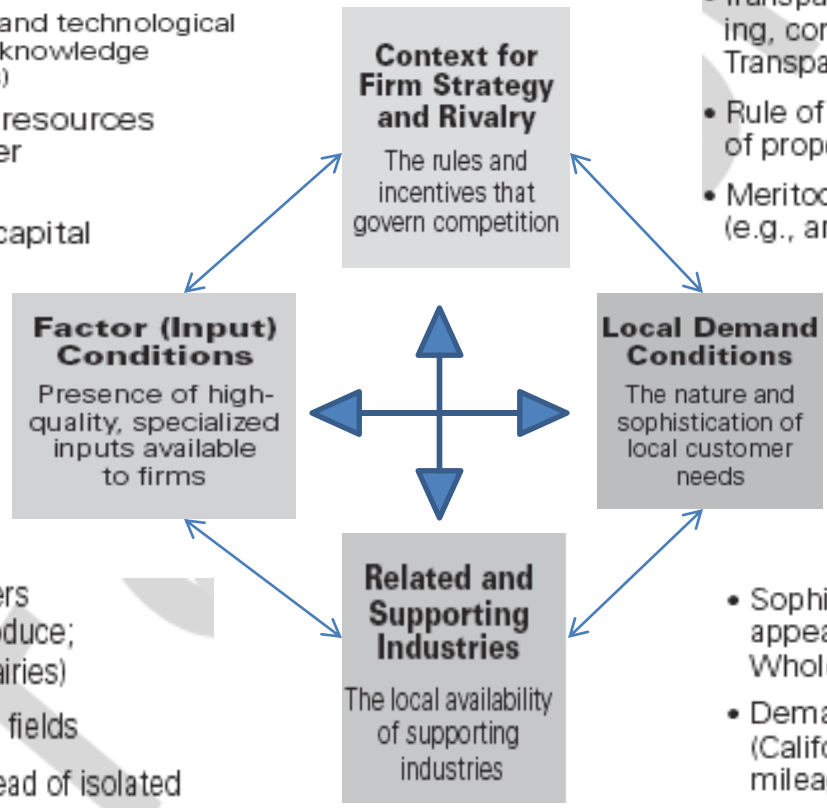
and technological
knowledge
)

resources
er

capital

Context for Firm Strategy and Rivalry
The rules and incentives that govern competition

• Transpa
ing, cor
Transpa

• Rule of
of prope

• Meritoc
(e.g., ar

Factor (Input) Conditions
Presence of high-quality, specialized inputs available to firms

Local Demand Conditions
The nature and sophistication of local customer needs

ers
oduce;
airies)

fields

ead of isolated

Related and Supporting Industries
The local availability of supporting industries

• Sophi
appea
Whol

• Dema
(Califo
milea